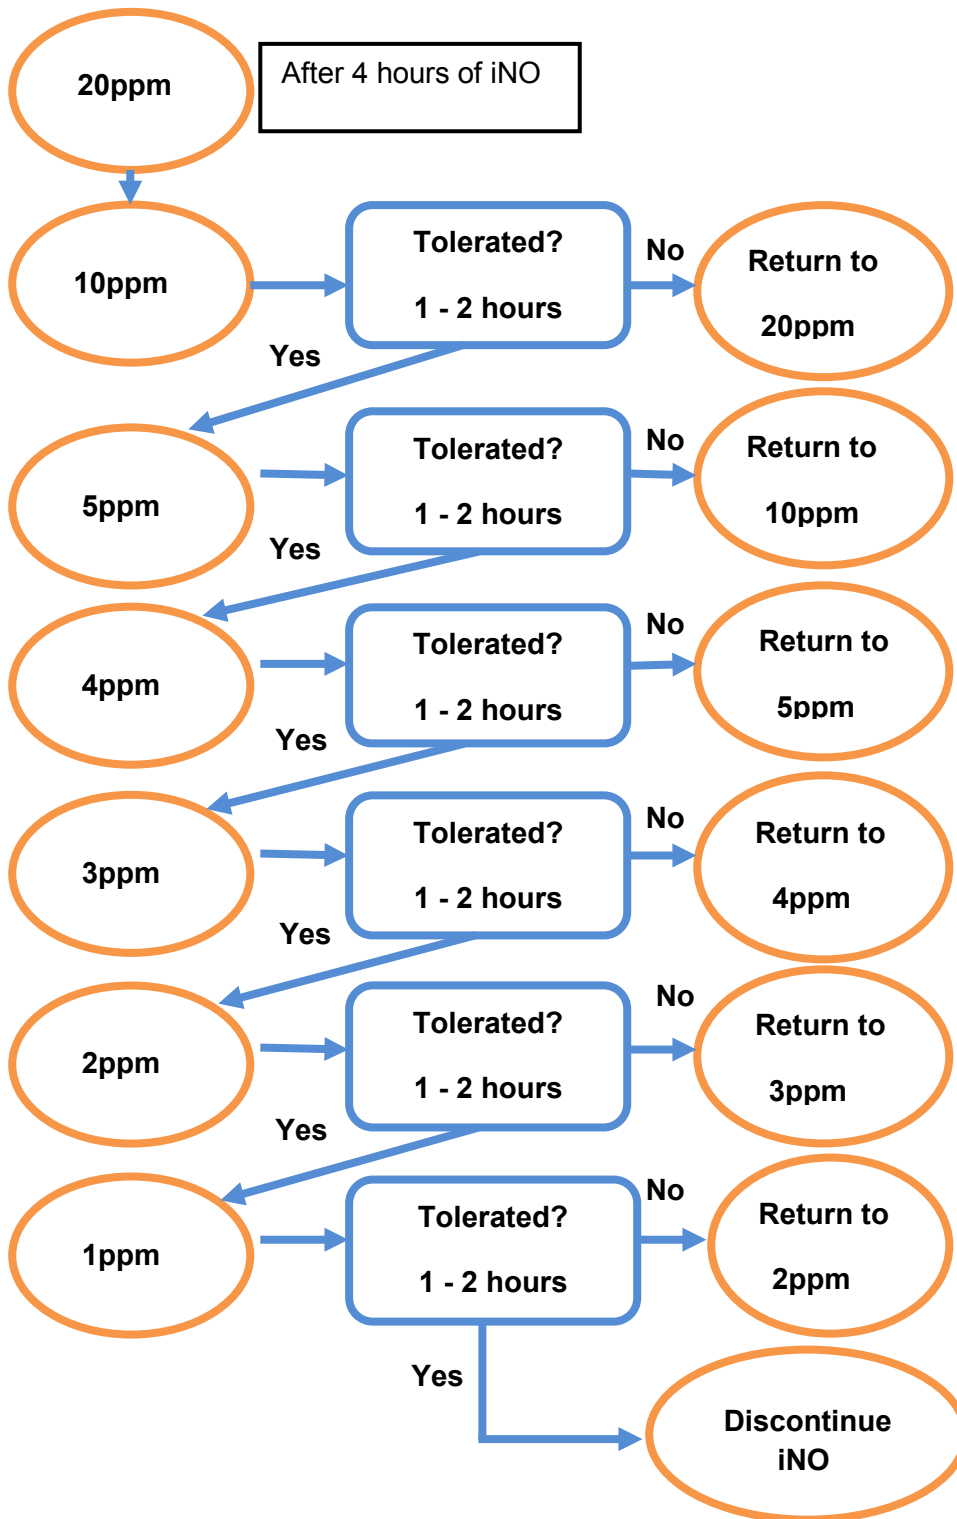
20ppm

After 4 hours of iNO

10ppm

Tolerated?

1 - 2 hours

No

Return to

20ppm

Yes

5ppm

Tolerated?

1 - 2 hours

No

Return to

10ppm

Yes

4ppm

Tolerated?

1 - 2 hours

No

Return to

5ppm

Yes

3ppm

Tolerated?

1 - 2 hours

No

Return to

4ppm

Yes

2ppm

Tolerated?

1 - 2 hours

No

Return to

3ppm

Yes

1ppm

Tolerated?

1 - 2 hours

No

Return to

2ppm

Yes

Discontinue iNO